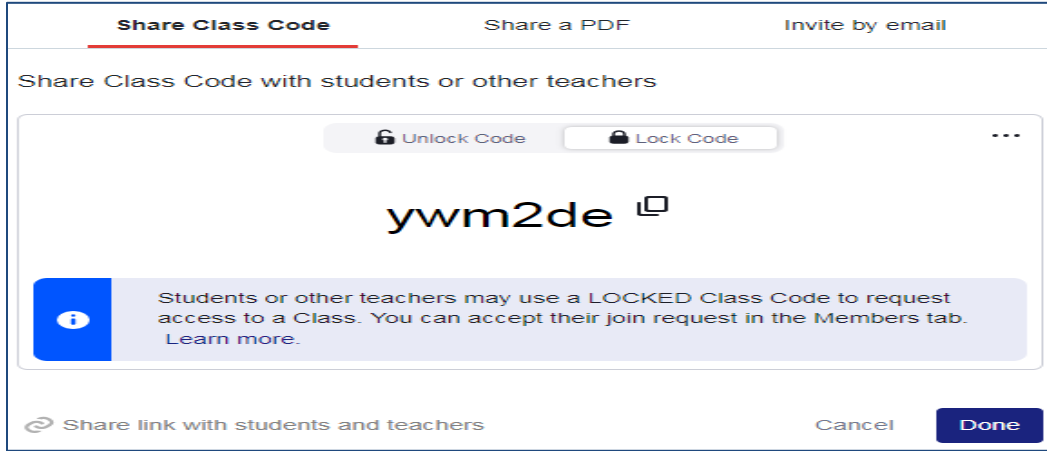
Share Class Code
Share a PDF
Invite by email

Share Class Code with students or other teachers

Unlock Code
Lock Code

ywm2de

Students or other teachers may use a LOCKED Class Code to request access to a Class. You can accept their join request in the Members tab. Learn more.

Share link with students and teachers
Cancel
Done